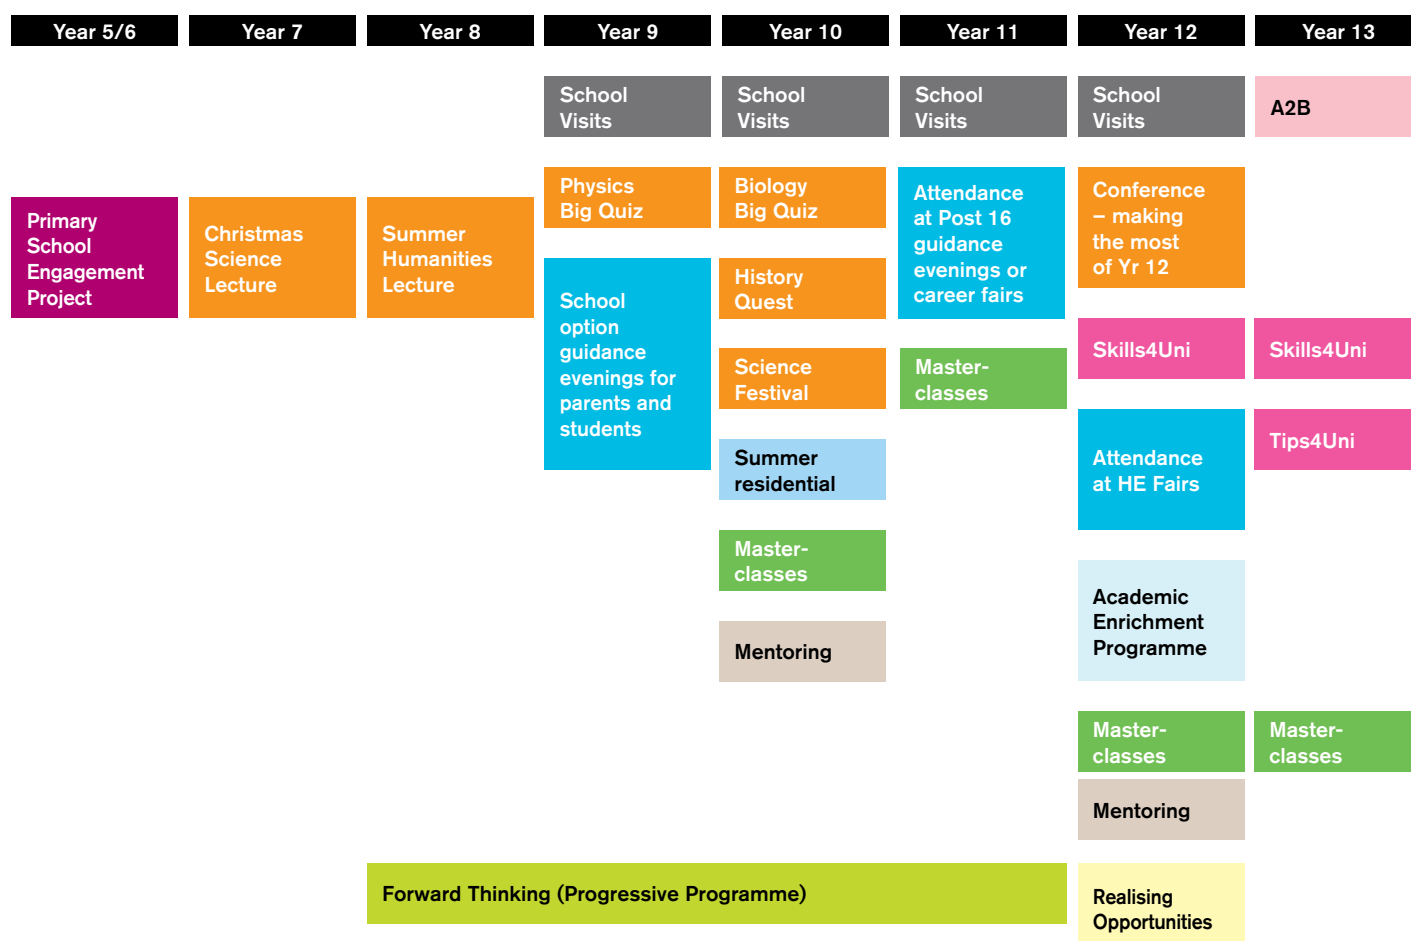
Year 5/6

Primary School Engagement Project

Year 7

Christmas Science Lecture

Year 8

Summer Humanities Lecture

Year 9

School Visits

Physics Big Quiz

School option guidance evenings for parents and students

Year 10

School Visits

Biology Big Quiz

History Quest

Science Festival

Summer residential

Master-classes

Mentoring

Year 11

School Visits

Attendance at Post 16 guidance evenings or career fairs

Master-classes

Year 12

School Visits

Conference – making the most of Yr 12

Skills4Uni

Attendance at HE Fairs

Academic Enrichment Programme

Master-classes

Mentoring

Realising Opportunities

Year 13

A2B

Skills4Uni

Tips4Uni

Master-classes

Forward Thinking (Progressive Programme)